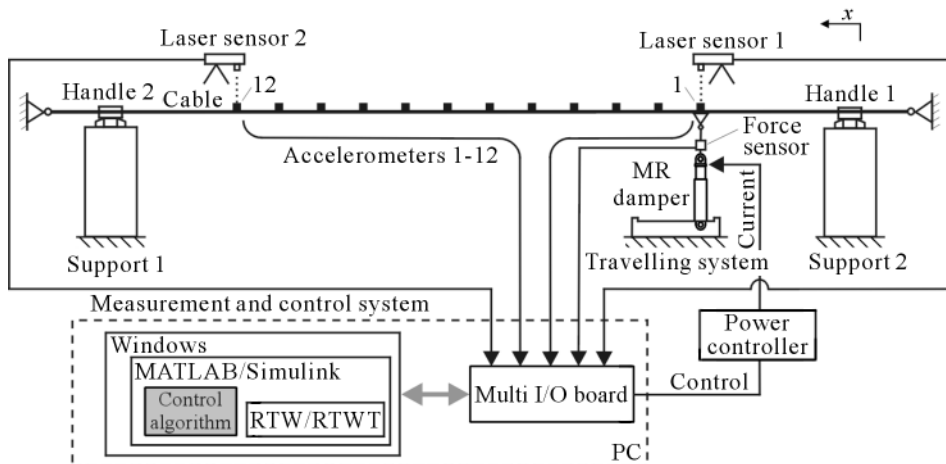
$x$

Laser sensor 2

Laser sensor 1

Handle 2

Cable

12

1

Handle 1

Accelerometers 1-12

Force sensor

MR damper

Current

Support 1

Travelling system

Support 2

Measurement and control system

Power controller

Windows

MATLAB/Simulink

Control algorithm

RTW/RTWT

Multi I/O board

Control

PC